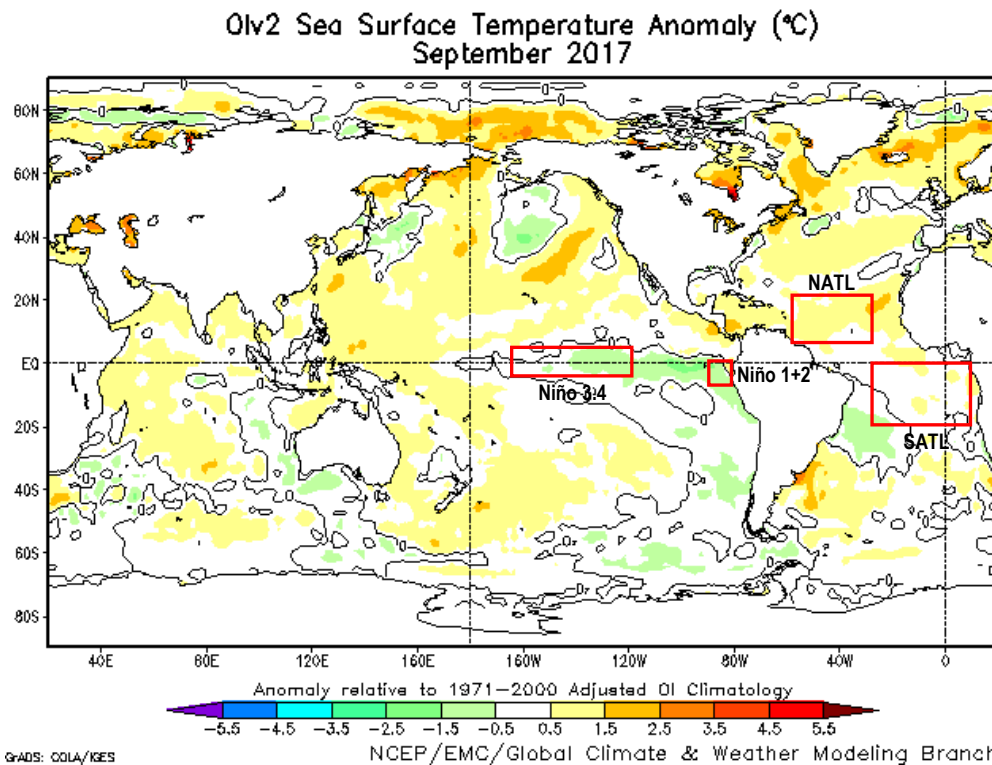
OIv2 Sea Surface Temperature Anomaly (°C)
September 2017

80N
60N
40N
20N
EQ
20S
40S
60S
80S

40E 80E 120E 160E 160W 120W 80W 40W 0

NATL
Niño 3.4
Niño 1+2
SATL

Anomaly relative to 1971–2000 Adjusted OI Climatology

−5.5 −4.5 −3.5 −2.5 −1.5 −0.5 0.5 1.5 2.5 3.5 4.5 5.5

GrADS: COLA/IGES
NCEP/EMC/Global Climate & Weather Modeling Branch